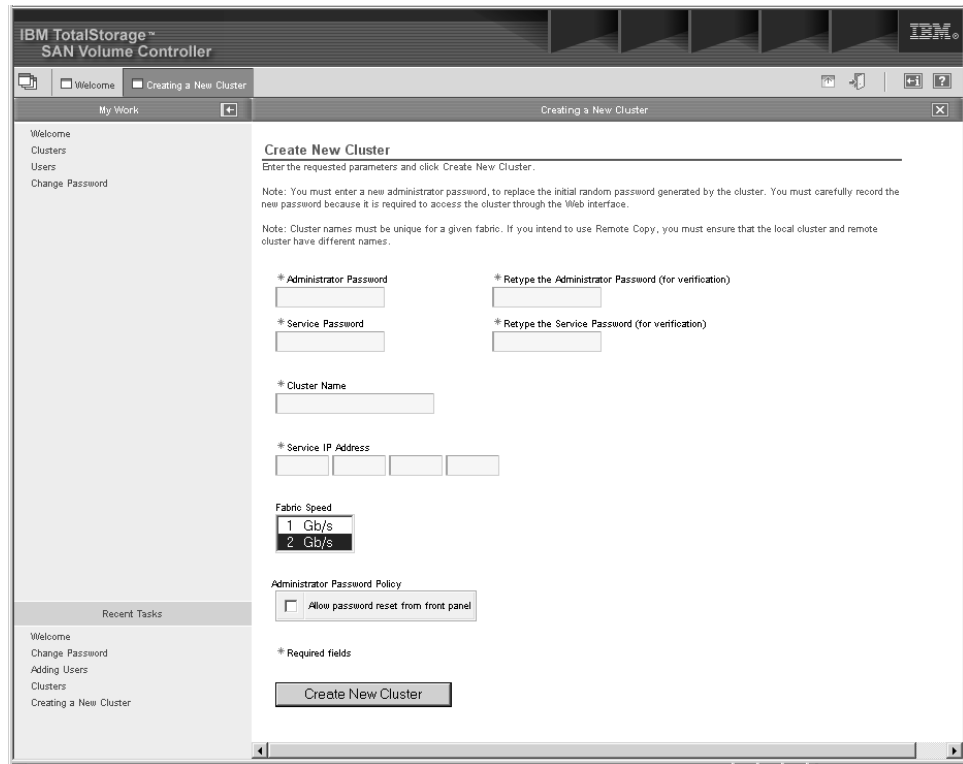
IBM TotalStorage™
SAN Volume Controller

IBM.

Welcome
Creating a New Cluster

My Work

Welcome
Clusters
Users
Change Password

Recent Tasks

Welcome
Change Password
Adding Users
Clusters
Creating a New Cluster

Creating a New Cluster

Create New Cluster

Enter the requested parameters and click Create New Cluster.

Note: You must enter a new administrator password, to replace the initial random password generated by the cluster. You must carefully record the new password because it is required to access the cluster through the Web interface.

Note: Cluster names must be unique for a given fabric. If you intend to use Remote Copy, you must ensure that the local cluster and remote cluster have different names.

* Administrator Password

* Retype the Administrator Password (for verification)

* Service Password

* Retype the Service Password (for verification)

* Cluster Name

* Service IP Address

Fabric Speed
1 Gb/s
2 Gb/s

Administrator Password Policy
Allow password reset from front panel

* Required fields

Create New Cluster